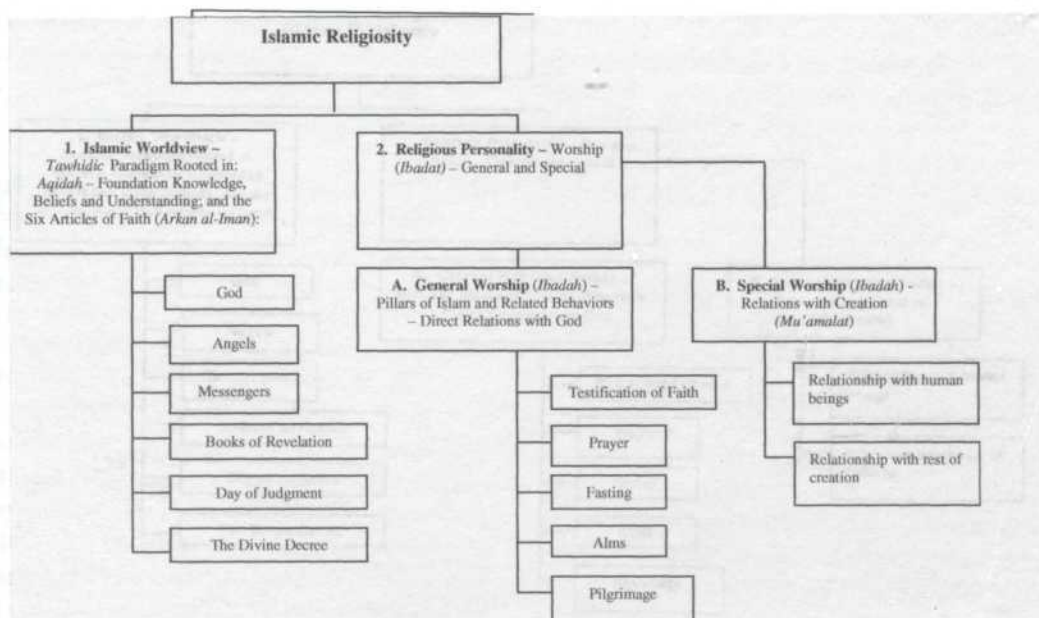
Islamic Religiosity

1. Islamic Worldview – Tawhidic Paradigm Rooted in: Aqidah – Foundation Knowledge, Beliefs and Understanding; and the Six Articles of Faith (Arkan al-Iman):

God

Angels

Messengers

Books of Revelation

Day of Judgment

The Divine Decree

2. Religious Personality – Worship (Ibadat) – General and Special

A. General Worship (Ibadah) – Pillars of Islam and Related Behaviors – Direct Relations with God

Testification of Faith

Prayer

Fasting

Alms

Pilgrimage

B. Special Worship (Ibadah) - Relations with Creation (Mu'amalat)

Relationship with human beings

Relationship with rest of creation